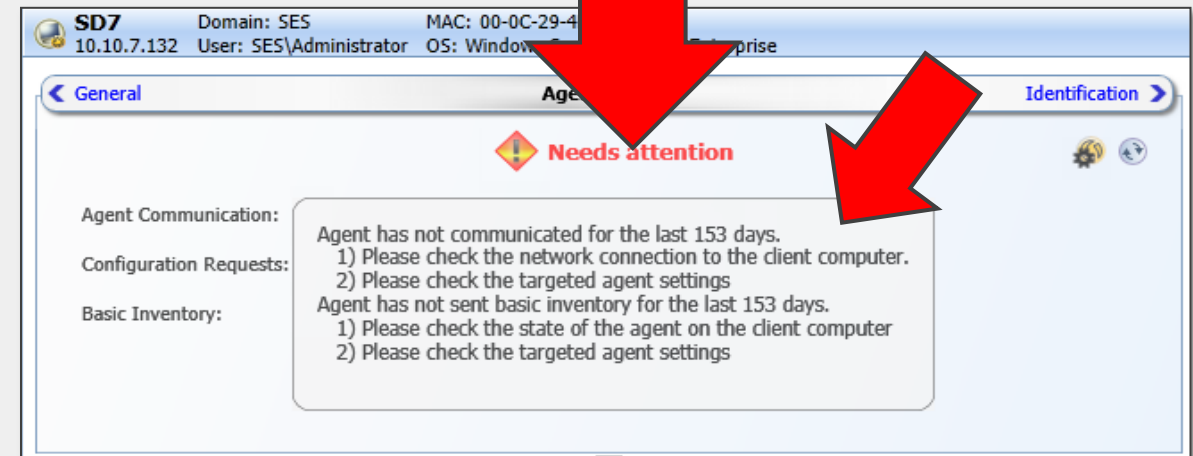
SD7
10.10.7.132

Domain: SES
User: SES\Administrator

MAC: 00-0C-29-4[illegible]
OS: Window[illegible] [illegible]rprise

General

Age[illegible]

Identification

Needs attention

Agent Communication:

Configuration Requests:

Basic Inventory:

Agent has not communicated for the last 153 days.
1) Please check the network connection to the client computer.
2) Please check the targeted agent settings
Agent has not sent basic inventory for the last 153 days.
1) Please check the state of the agent on the client computer
2) Please check the targeted agent settings